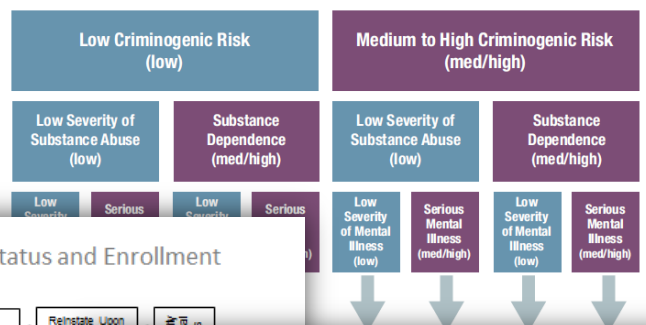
Low Criminogenic Risk
(low)

Medium to High Criminogenic Risk
(med/high)

Low Severity of Substance Abuse
(low)

Substance Dependence
(med/high)

Low Severity of Substance Abuse
(low)

Substance Dependence
(med/high)

Low Severity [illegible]

Serious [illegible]

Low Severity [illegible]

Serious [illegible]

Low Severity of Mental Illness
(low)

Serious Mental Illness
(med/high)

Low Severity of Mental Illness
(low)

Serious Mental Illness
(med/high)

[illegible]tatus and Enrollment

Reinstate Upon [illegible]

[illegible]